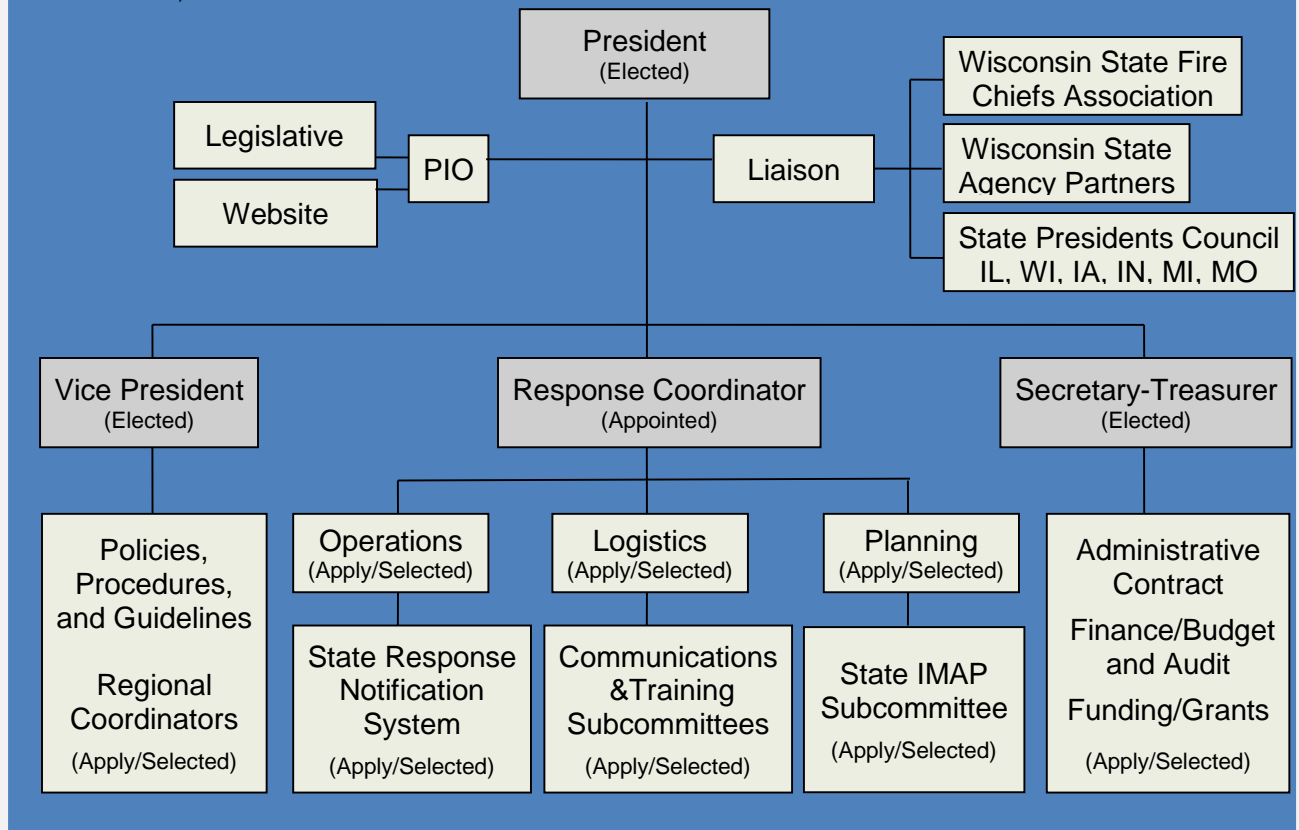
President
(Elected)

Legislative

Website

PIO

Liaison

Wisconsin State Fire Chiefs Association

Wisconsin State Agency Partners

State Presidents Council IL, WI, IA, IN, MI, MO

Vice President
(Elected)

Response Coordinator
(Appointed)

Secretary-Treasurer
(Elected)

Policies, Procedures, and Guidelines

Regional Coordinators
(Apply/Selected)

Operations
(Apply/Selected)

State Response Notification System
(Apply/Selected)

Logistics
(Apply/Selected)

Communications &Training Subcommittees
(Apply/Selected)

Planning
(Apply/Selected)

State IMAP Subcommittee
(Apply/Selected)

Administrative Contract

Finance/Budget and Audit

Funding/Grants
(Apply/Selected)